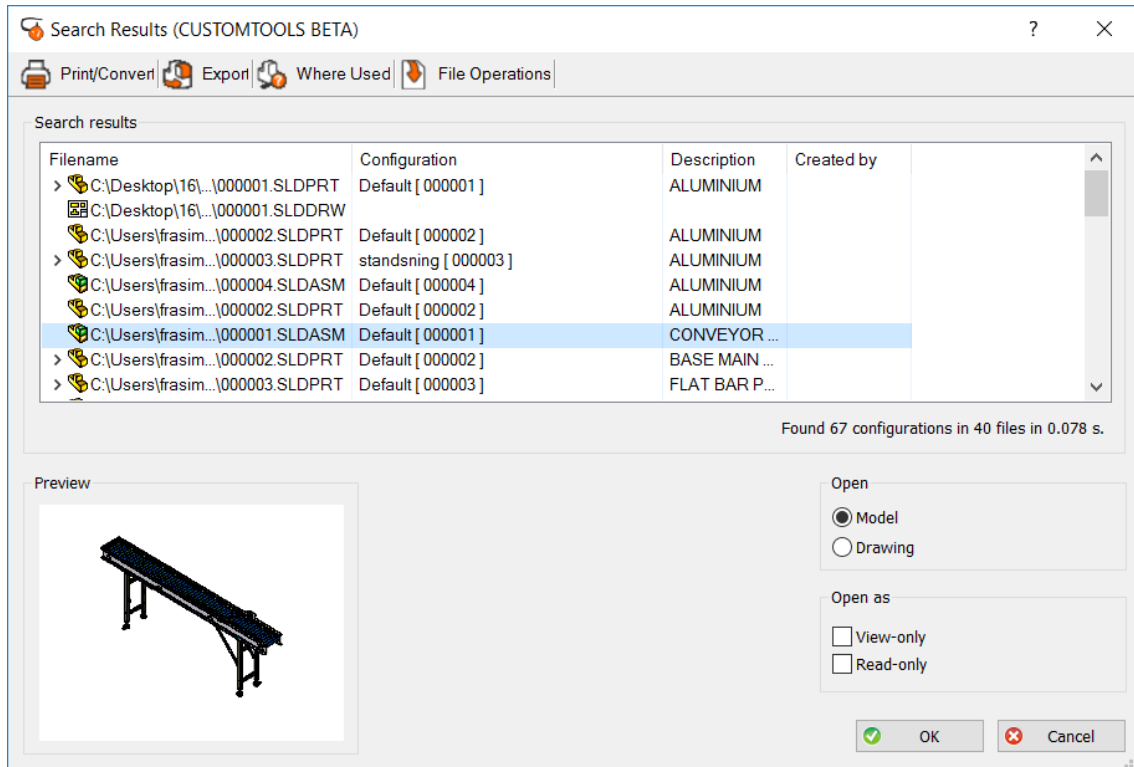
Search Results (CUSTOMTOOLS BETA)

?

Print/Convert Export Where Used File Operations

Search results

| Filename | Configuration | Description | Created by |
|---|---|---|---|
| C:\Desktop\16\...\000001.SLDPRT | Default [ 000001 ] | ALUMINIUM | |
| C:\Desktop\16\...\000001.SLDDRW | | | |
| C:\Users\frasim...\000002.SLDPRT | Default [ 000002 ] | ALUMINIUM | |
| C:\Users\frasim...\000003.SLDPRT | standsning [ 000003 ] | ALUMINIUM | |
| C:\Users\frasim...\000004.SLDASM | Default [ 000004 ] | ALUMINIUM | |
| C:\Users\frasim...\000002.SLDPRT | Default [ 000002 ] | ALUMINIUM | |
| C:\Users\frasim...\000001.SLDASM | Default [ 000001 ] | CONVEYOR ... | |
| C:\Users\frasim...\000002.SLDPRT | Default [ 000002 ] | BASE MAIN ... | |
| C:\Users\frasim...\000003.SLDPRT | Default [ 000003 ] | FLAT BAR P... | |

Found 67 configurations in 40 files in 0.078 s.

Preview

Open
Model
Drawing

Open as
View-only
Read-only

OK
Cancel